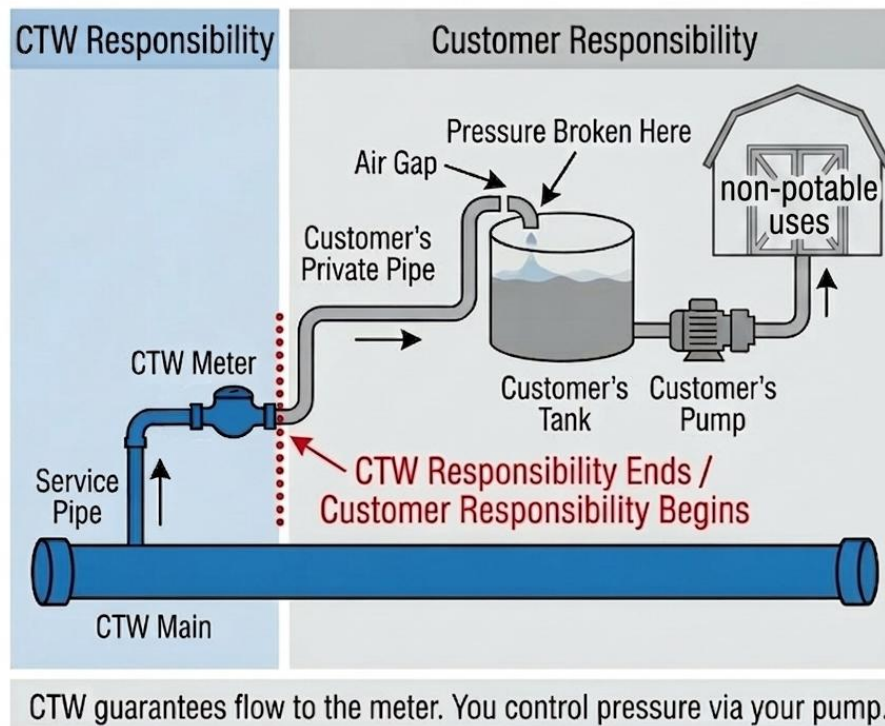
CTW Responsibility

Customer Responsibility

Pressure Broken Here

Air Gap

non-potable uses

Customer's Private Pipe

CTW Meter

Customer's Tank

Customer's Pump

Service Pipe

CTW Responsibility Ends / Customer Responsibility Begins

CTW Main

CTW guarantees flow to the meter. You control pressure via your pump